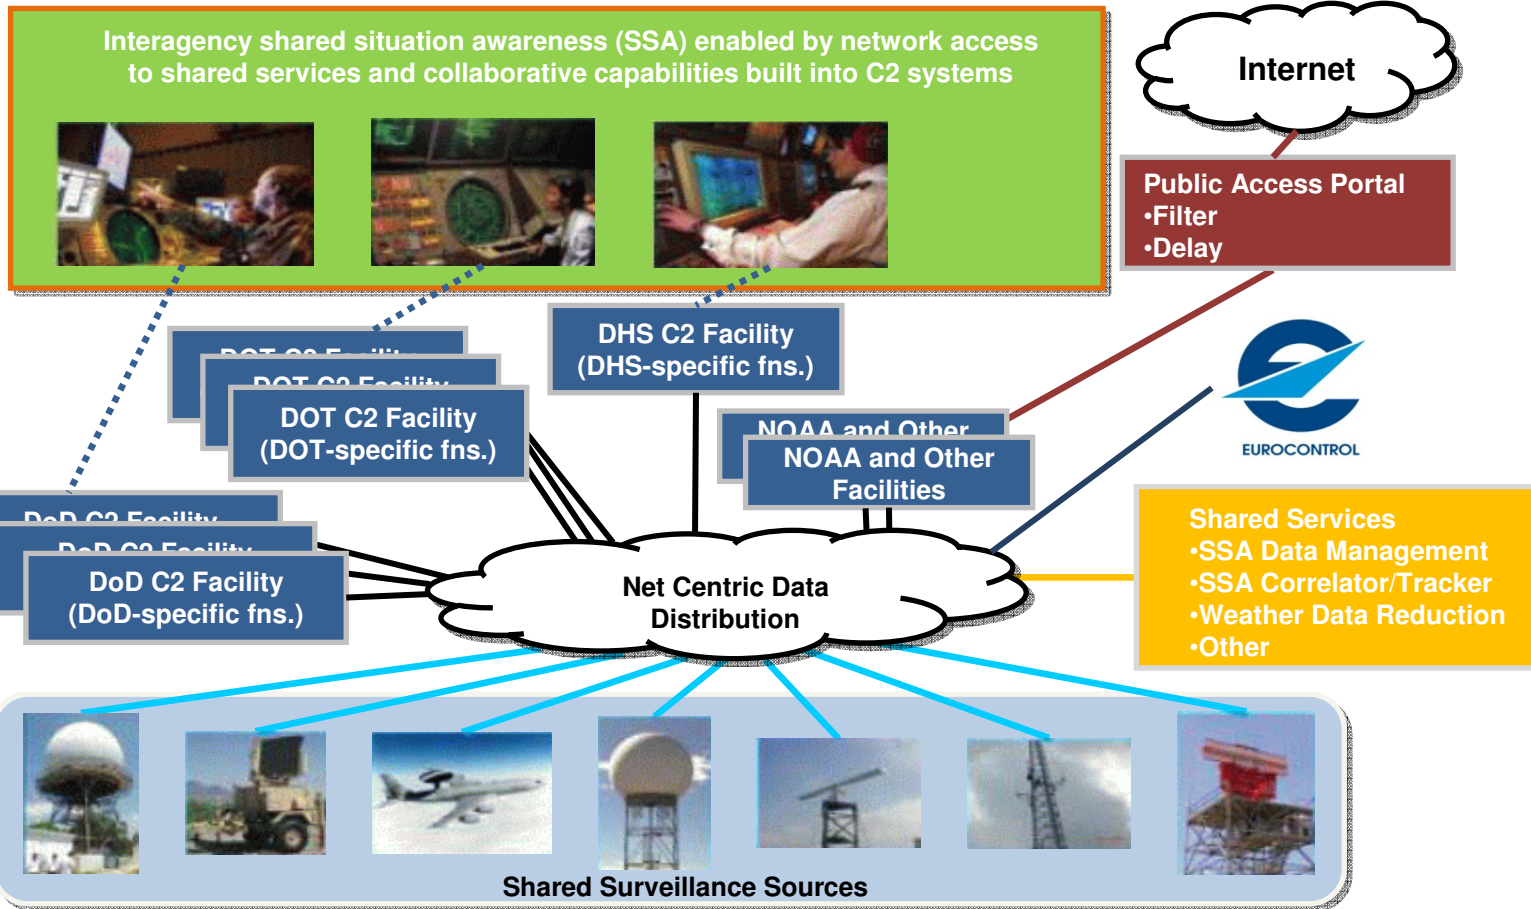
Interagency shared situation awareness (SSA) enabled by network access to shared services and collaborative capabilities built into C2 systems

Internet

Public Access Portal
•Filter
•Delay

DHS C2 Facility
(DHS-specific fns.)

DOT C2 Facility

DOT C2 Facility

DOT C2 Facility
(DOT-specific fns.)

NOAA and Other

NOAA and Other
Facilities

EUROCONTROL

DoD C2 Facility

DoD C2 Facility

DoD C2 Facility
(DoD-specific fns.)

Net Centric Data
Distribution

Shared Services
•SSA Data Management
•SSA Correlator/Tracker
•Weather Data Reduction
•Other

Shared Surveillance Sources